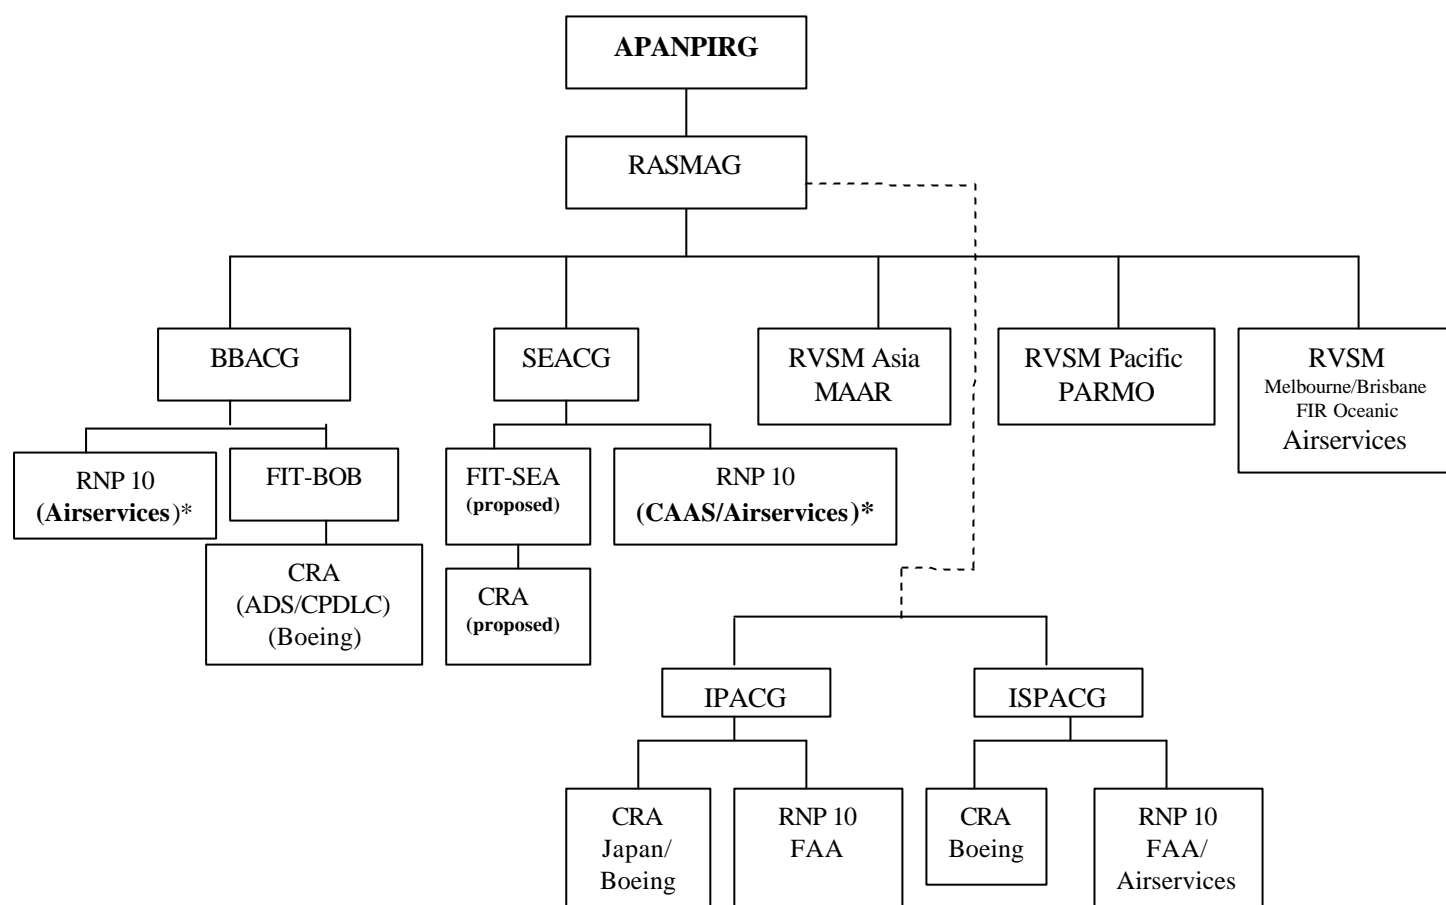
APANPIRG

RASMAG

BBACG

SEACG

RVSM Asia MAAR

RVSM Pacific PARMO

RVSM Melbourne/Brisbane FIR Oceanic Airservices

RNP 10 (Airservices)*

FIT-BOB

CRA (ADS/CPDLC) (Boeing)

FIT-SEA (proposed)

RNP 10 (CAAS/Airservices)*

CRA (proposed)

IPACG

ISPACG

CRA Japan/ Boeing

RNP 10 FAA

CRA Boeing

RNP 10 FAA/ Airservices